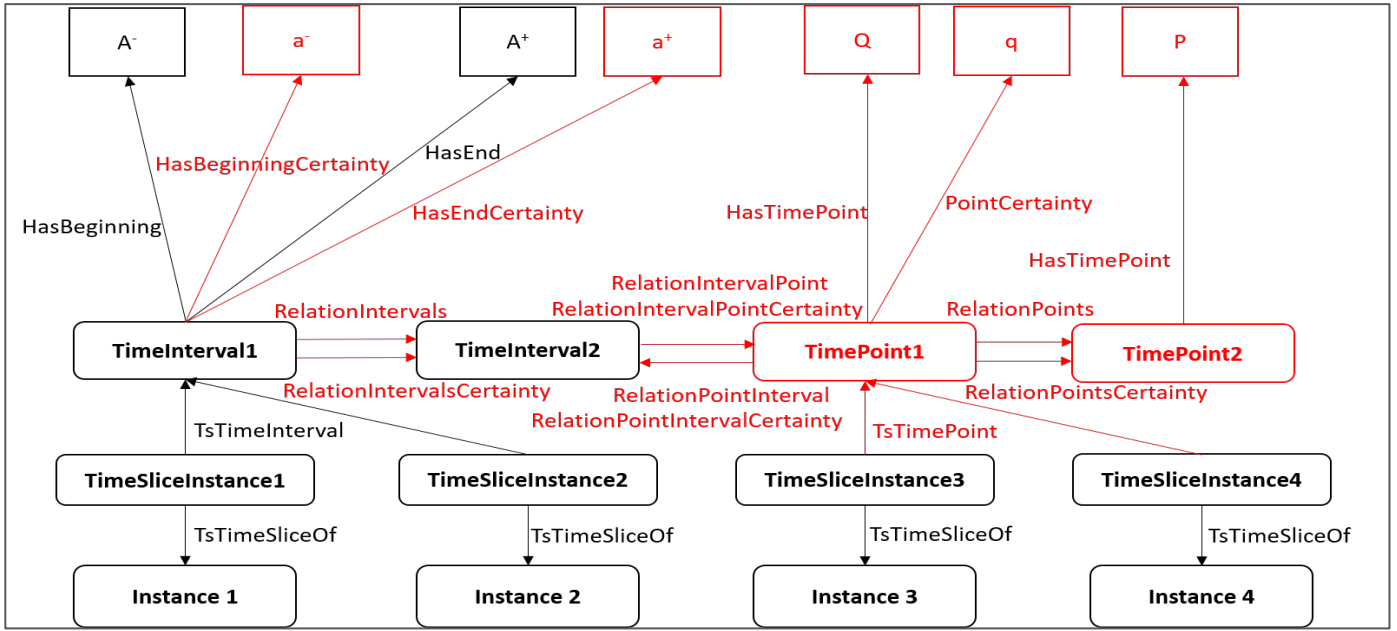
$A^-$

$a^-$

$A^+$

$a^+$

Q

q

P

HasBeginningCertainty

HasEnd

HasEndCertainty

HasBeginning

HasTimePoint

PointCertainty

HasTimePoint

RelationIntervalPoint

RelationIntervalPointCertainty

RelationIntervals

RelationPoints

TimeInterval1

TimeInterval2

TimePoint1

TimePoint2

RelationIntervalsCertainty

RelationPointInterval

RelationPointIntervalCertainty

RelationPointsCertainty

TsTimeInterval

TsTimePoint

TimeSliceInstance1

TimeSliceInstance2

TimeSliceInstance3

TimeSliceInstance4

TsTimeSliceOf

TsTimeSliceOf

TsTimeSliceOf

TsTimeSliceOf

Instance 1

Instance 2

Instance 3

Instance 4